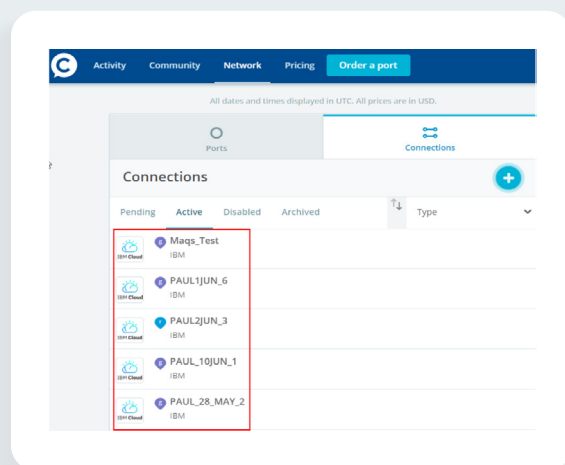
Activity Community Network Pricing Order a port

All dates and times displayed in UTC. All prices are in USD.

Ports

Connections

Connections

Pending Active Disabled Archived

Type

IBM Cloud E Maqs_Test
IBM

IBM Cloud E PAUL1JUN_6
IBM

IBM Cloud F PAUL2JUN_3
IBM

IBM Cloud E PAUL_10JUN_1
IBM

IBM Cloud E PAUL_28_MAY_2
IBM